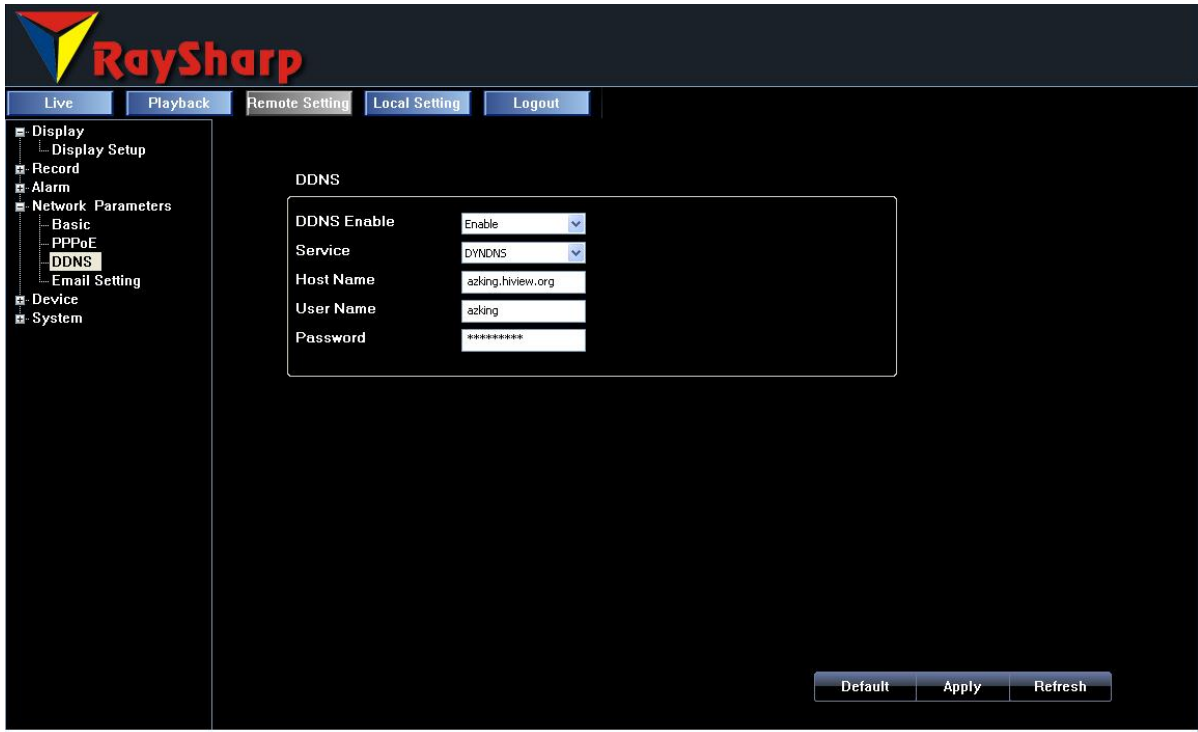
RaySharp

Live
Playback
Remote Setting
Local Setting
Logout

Display
Display Setup
Record
Alarm
Network Parameters
Basic
PPPoE
DDNS
Email Setting
Device
System

DDNS

| DDNS Enable | Enable |
|---|---|
| Service | DYNDNS |
| Host Name | azking.hiview.org |
| User Name | azking |
| Password | ********* |

Default
Apply
Refresh